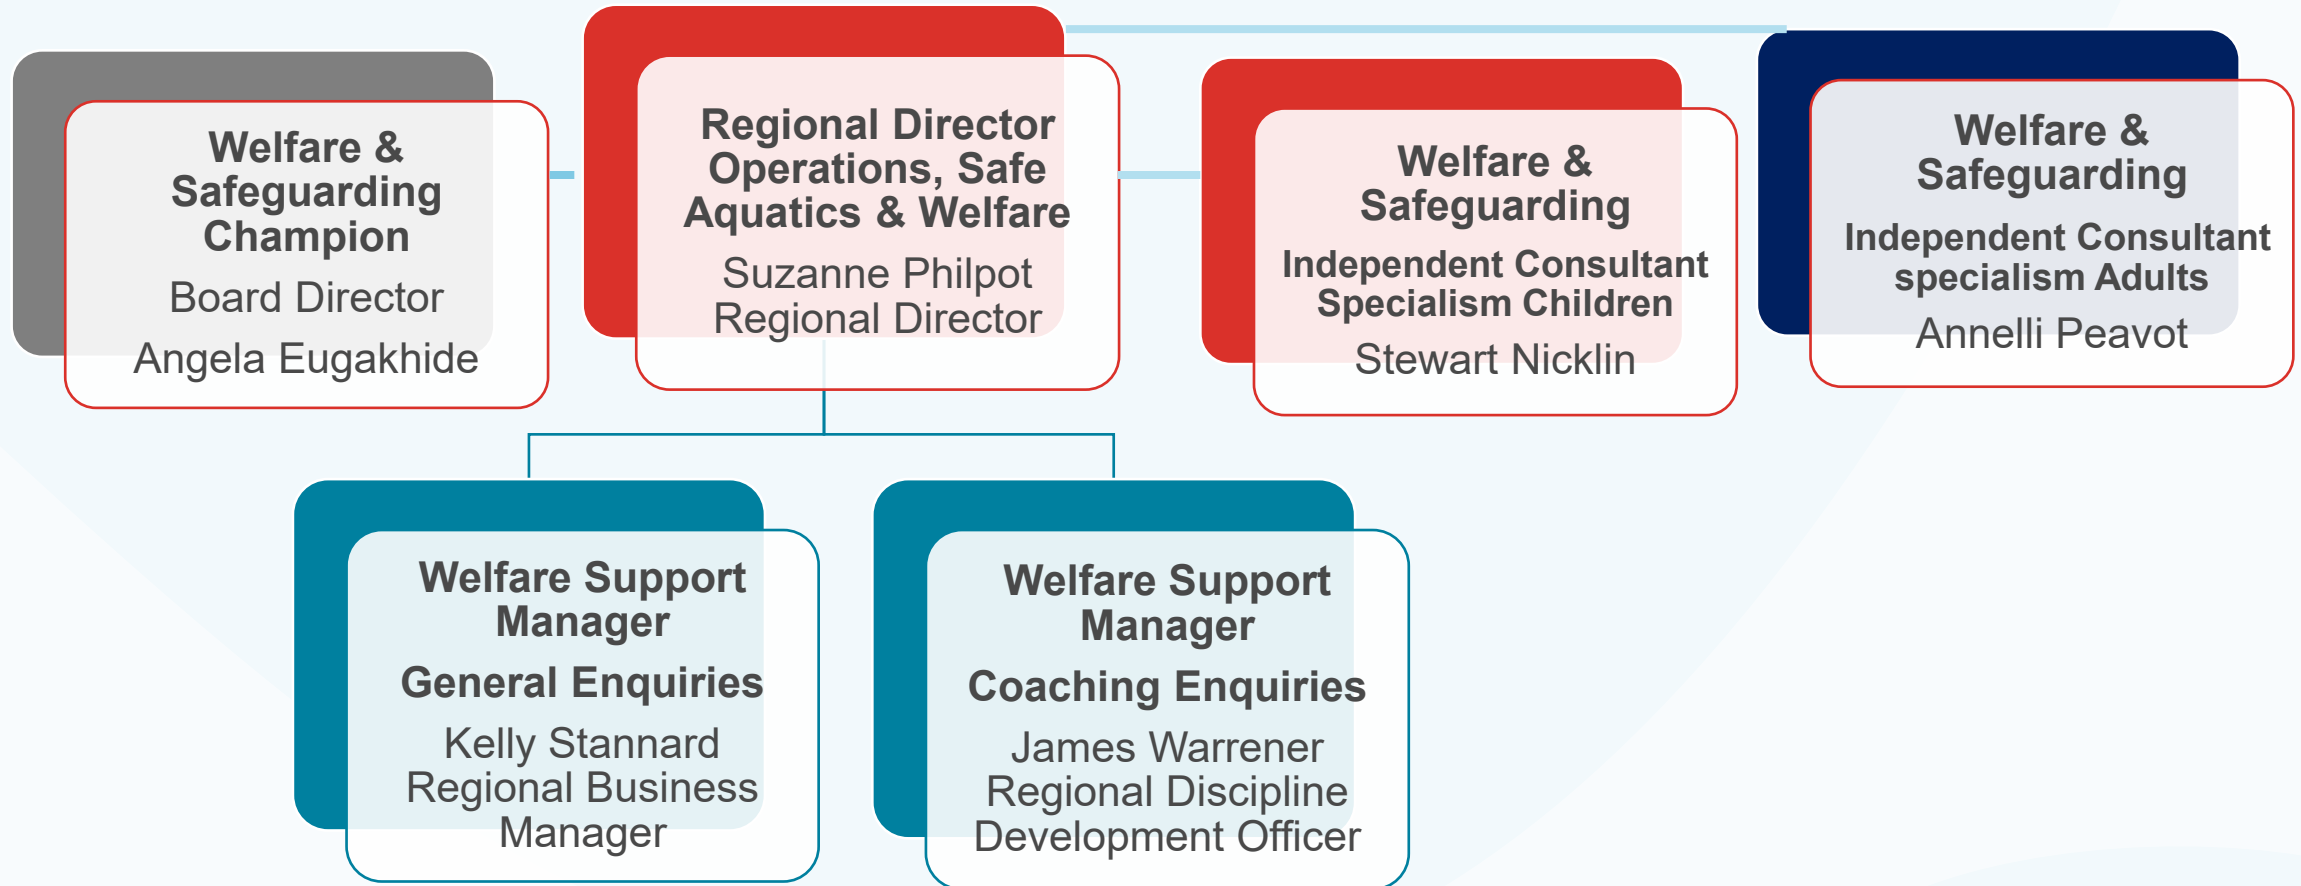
Welfare & Safeguarding Champion
Board Director
Angela Eugakhide

Regional Director Operations, Safe Aquatics & Welfare
Suzanne Philpot
Regional Director

Welfare & Safeguarding
Independent Consultant Specialism Children
Stewart Nicklin

Welfare & Safeguarding
Independent Consultant specialism Adults
Annelli Peavot

Welfare Support Manager
General Enquiries
Kelly Stannard
Regional Business Manager

Welfare Support Manager
Coaching Enquiries
James Warrener
Regional Discipline Development Officer